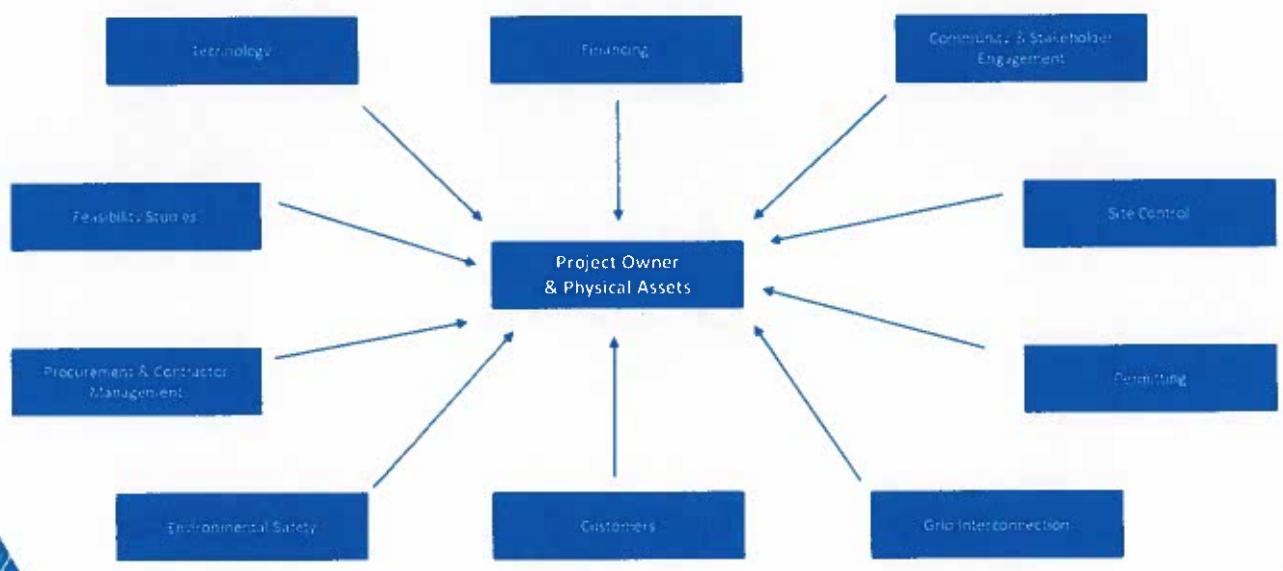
Technology

Financing

Community & Stakeholder Engagement

Feasibility Studies

Project Owner & Physical Assets

Site Control

Procurement & Contractor Management

Permitting

Environmental Safety

Customers

Grid Interconnection